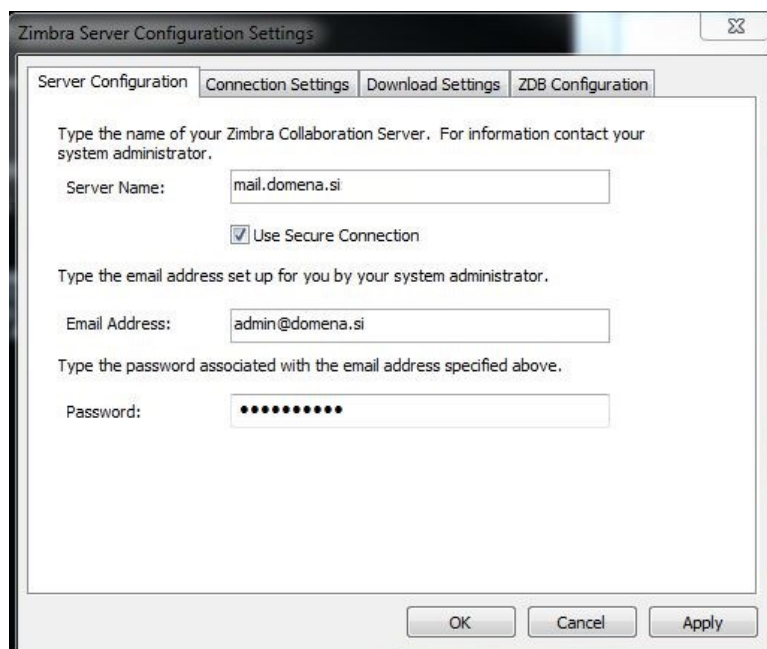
Zimbra Server Configuration Settings

Server Configuration | Connection Settings | Download Settings | ZDB Configuration

Type the name of your Zimbra Collaboration Server. For information contact your system administrator.

Server Name: mail.domena.si

Use Secure Connection

Type the email address set up for you by your system administrator.

Email Address: admin@domena.si

Type the password associated with the email address specified above.

Password: •••••••••••

OK Cancel Apply